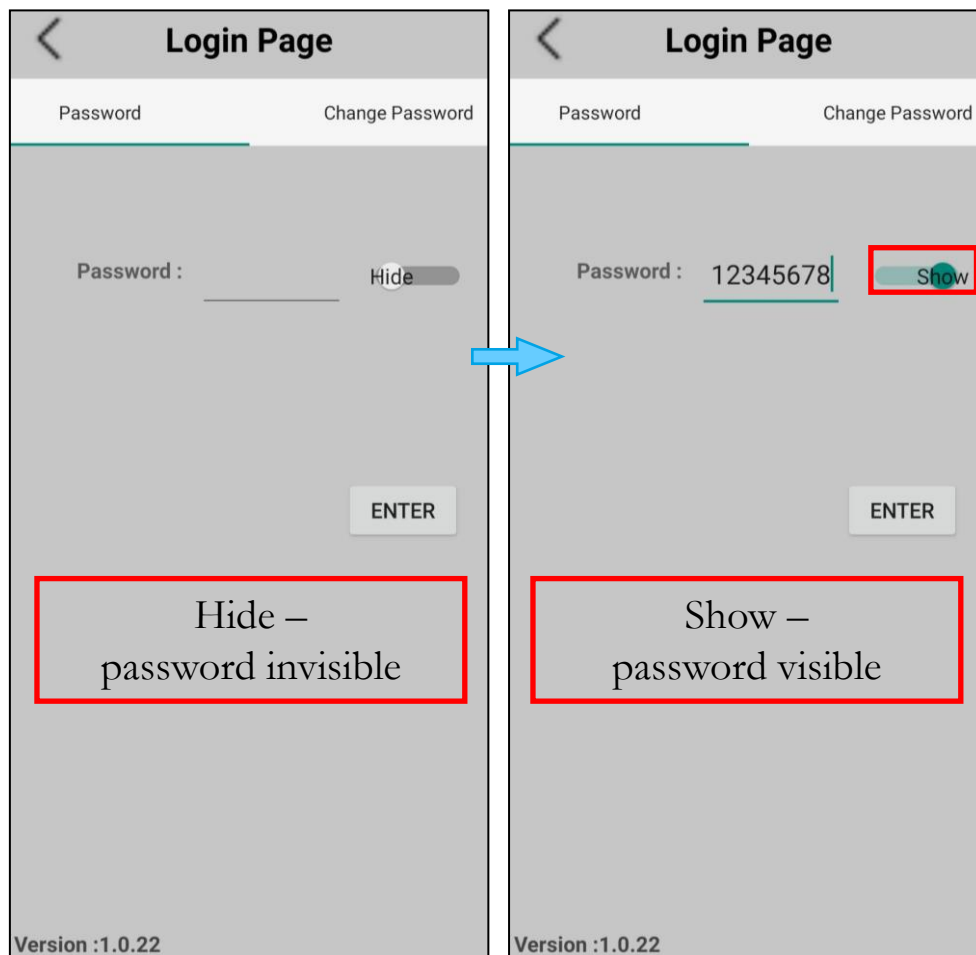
Login Page

Password

Change Password

Password :

Hide

ENTER

Hide –
password invisible

Version :1.0.22

Login Page

Password

Change Password

Password : 12345678

Show

ENTER

Show –
password visible

Version :1.0.22